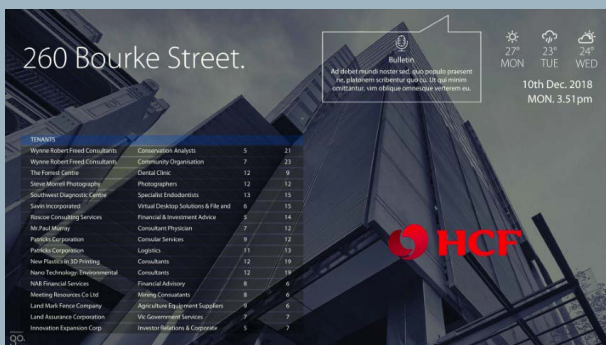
260 Bourke Street.

Bulletin
Ad debet mundi noster sed, quo populo praesent ne, platonem scribentur quo cu. Ut qui minim omittantur, vim oblique omnesque verterem eu.

27° MON
23° TUE
24° WED

10th Dec. 2018
MON. 3.51pm

| TENANTS | | | |
|---|---|---|---|
| Wynne Robert Freed Consultants | Conservation Analysts | 5 | 21 |
| Wynne Robert Freed Consultants | Community Organisation | 7 | 23 |
| The Forrest Centre | Dental Clinic | 12 | 9 |
| Steve Morrell Photography | Photographers | 12 | 12 |
| Southwest Diagnostic Centre | Specialist Endodontists | 13 | 15 |
| Savin Incorporated | Virtual Desktop Solutions & File and | 8 | 15 |
| Roscoe Consulting Services | Financial & Investment Advice | 5 | 14 |
| Mr.Paul Murray | Consultant Physician | 7 | 12 |
| Patricks Corporation | Consular Services | 9 | 12 |
| Patricks Corporation | Logistics | 11 | 13 |
| New Plastics in 3D Printing | Consultants | 12 | 19 |
| Nano Technology: Environmental | Consultants | 12 | 19 |
| NAB Financial Services | Financial Advisory | 8 | 6 |
| Meeting Resources Co Ltd | Mining Consultants | 8 | 6 |
| Land Mark Fence Company | Agriculture Equipment Suppliers | 9 | 6 |
| Land Assurance Corporation | Vic Government Services | 7 | 7 |
| Innovation Expansion Corp | Investor Relations & Corporate | 5 | 7 |

HCF